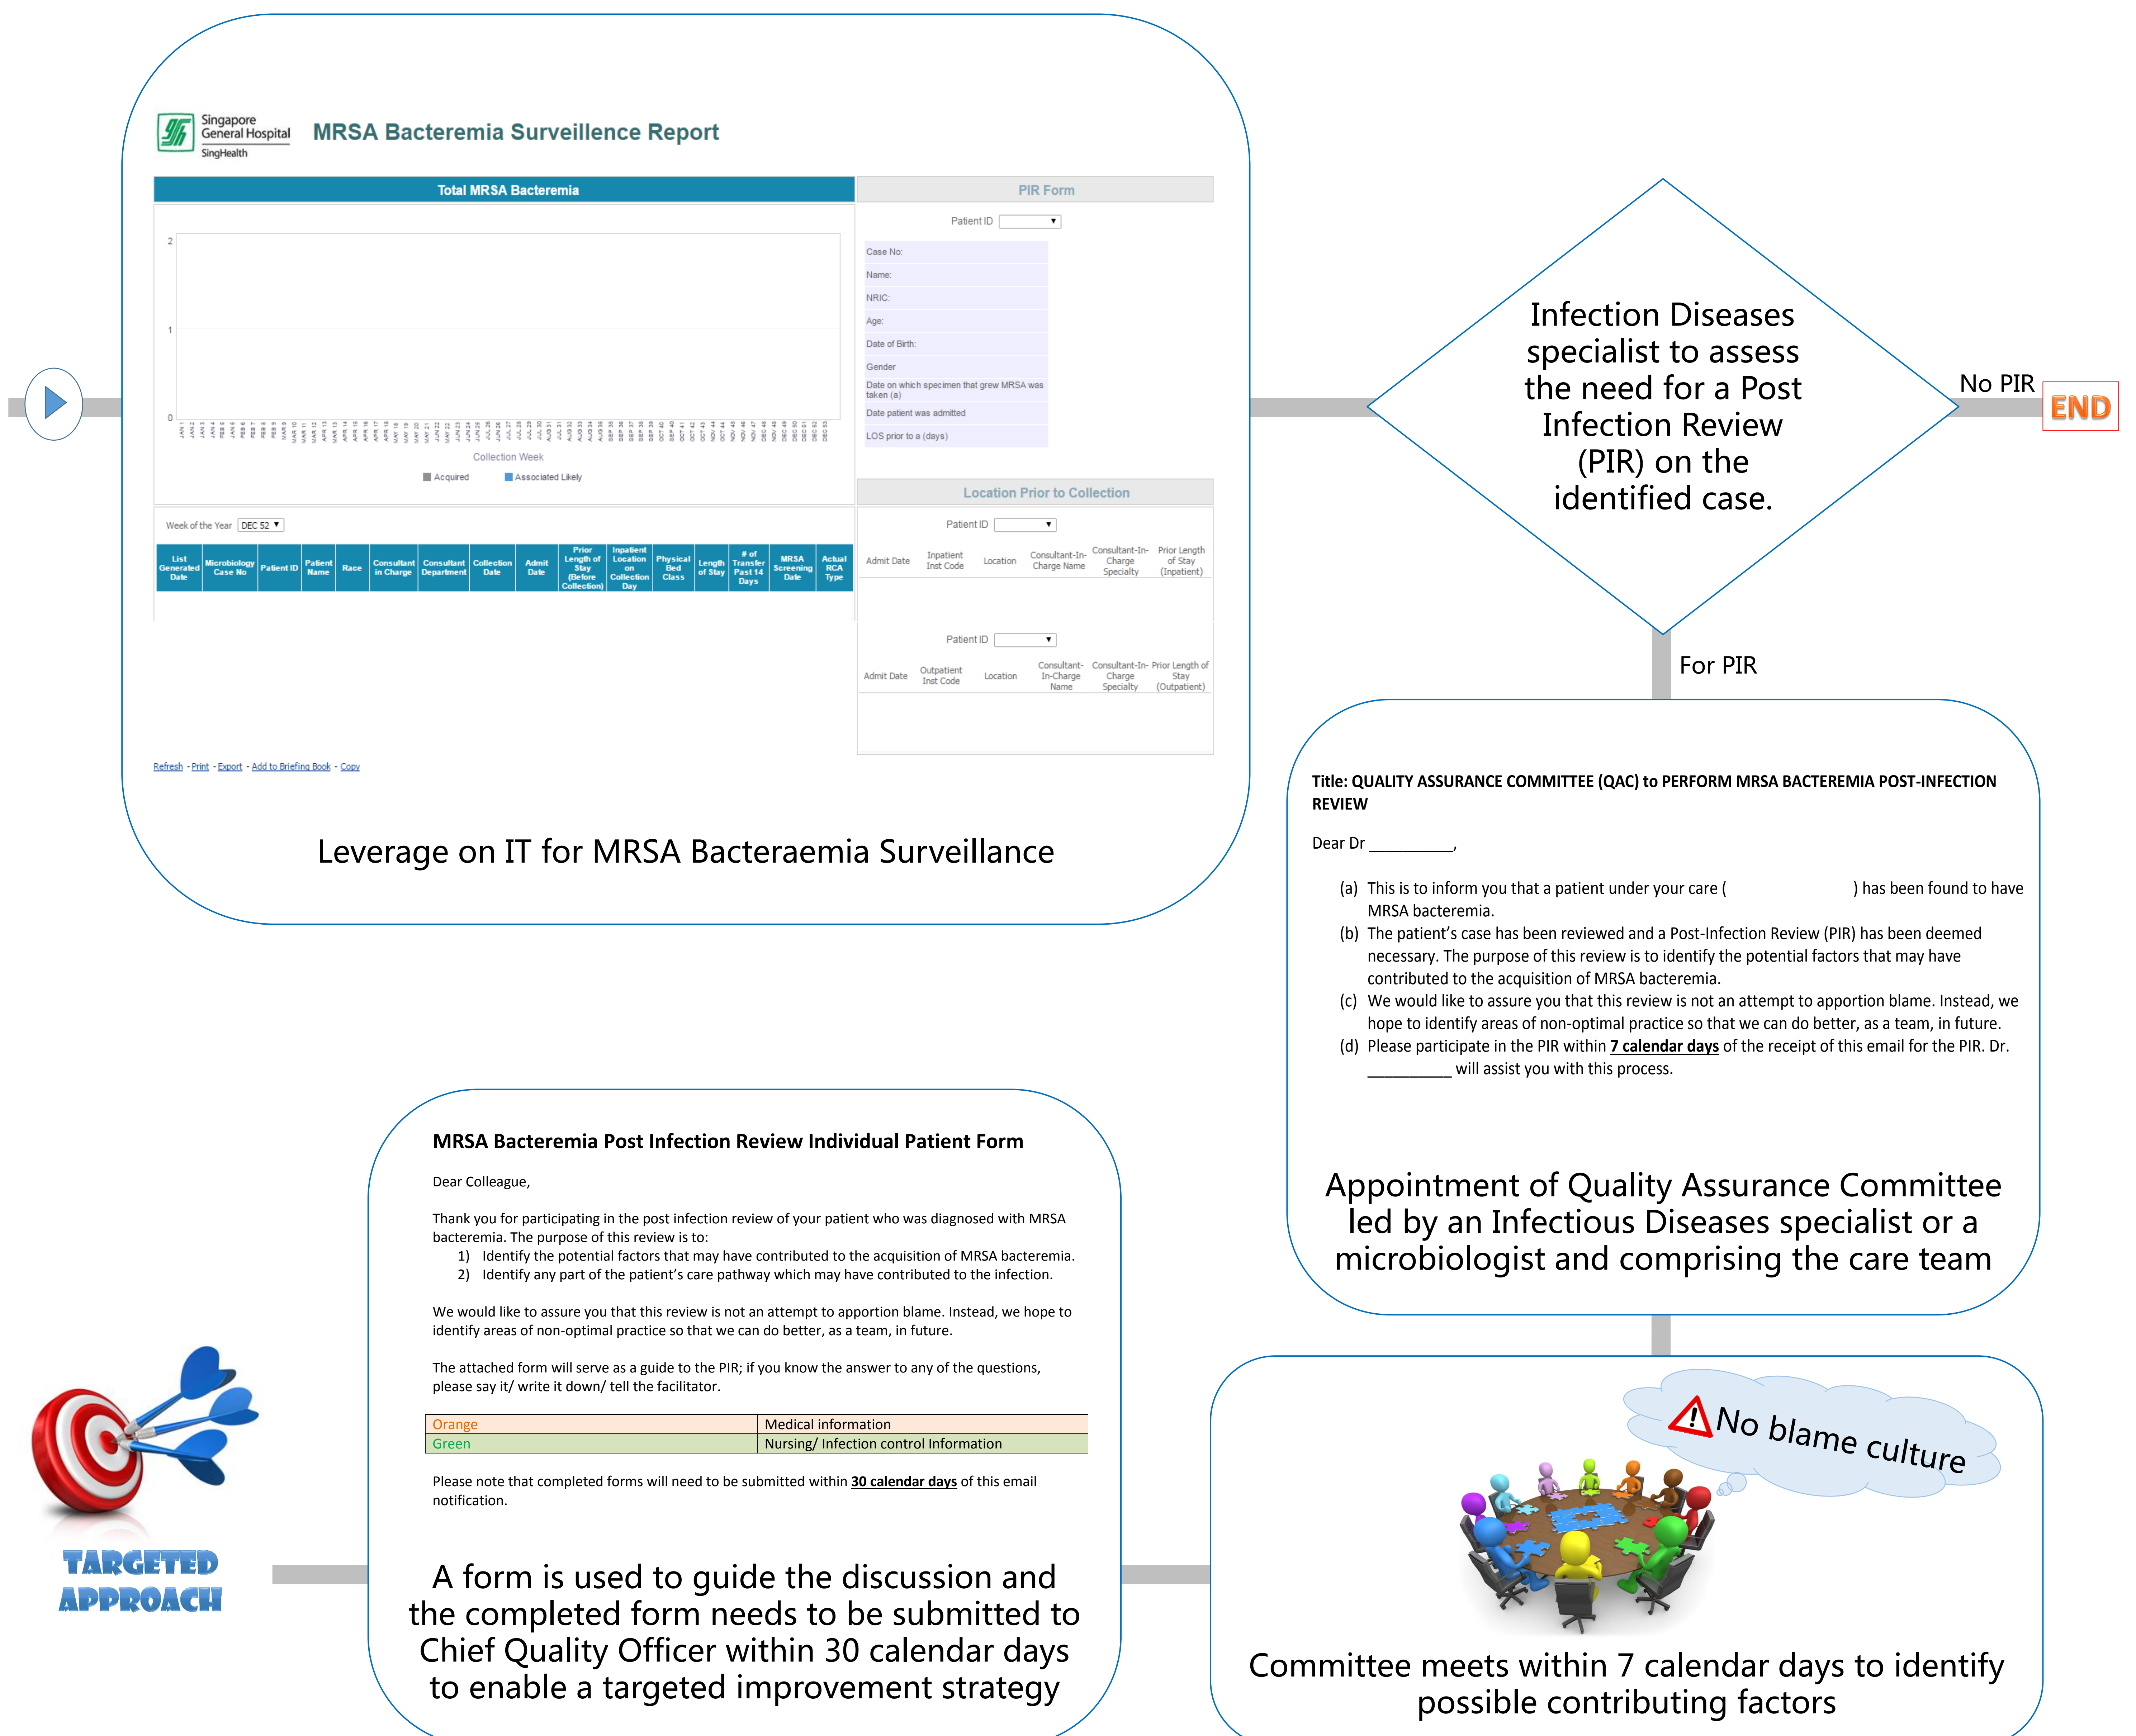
Singapore General Hospital SingHealth

MRSA Bacteremia Surveillence Report

Total MRSA Bacteremia

2
1
0

Collection Week

Acquired   Associated Likely

PIR Form

Patient ID

Case No:
Name:
NRIC:
Age:
Date of Birth:
Gender
Date on which specimen that grew MRSA was taken (a)
Date patient was admitted
LOS prior to a (days)

Location Prior to Collection

Patient ID

| Admit Date | Inpatient Inst Code | Location | Consultant-In-Charge Name | Consultant-In-Charge Specialty | Prior Length of Stay (Inpatient) |
|---|---|---|---|---|---|

Patient ID

| Admit Date | Outpatient Inst Code | Location | Consultant-In-Charge Name | Consultant-In-Charge Specialty | Prior Length of Stay (Outpatient) |
|---|---|---|---|---|---|

Week of the Year DEC 52

| List Generated Date | Microbiology Case No | Patient ID | Patient Name | Race | Consultant in Charge | Consultant Department | Collection Date | Admit Date | Prior Length of Stay (Before Collection) | Inpatient Location on Collection Day | Physical Bed Class | Length of Stay | # of Transfer Past 14 Days | MRSA Screening Date | Actual RCA Type |
|---|---|---|---|---|---|---|---|---|---|---|---|---|---|---|---|

Refresh - Print - Export - Add to Briefing Book - Copy

Leverage on IT for MRSA Bacteraemia Surveillance

Infection Diseases specialist to assess the need for a Post Infection Review (PIR) on the identified case.

No PIR

END

For PIR

Title: QUALITY ASSURANCE COMMITTEE (QAC) to PERFORM MRSA BACTEREMIA POST-INFECTION REVIEW

Dear Dr __________,

(a) This is to inform you that a patient under your care ( ) has been found to have MRSA bacteremia.
(b) The patient's case has been reviewed and a Post-Infection Review (PIR) has been deemed necessary. The purpose of this review is to identify the potential factors that may have contributed to the acquisition of MRSA bacteremia.
(c) We would like to assure you that this review is not an attempt to apportion blame. Instead, we hope to identify areas of non-optimal practice so that we can do better, as a team, in future.
(d) Please participate in the PIR within 7 calendar days of the receipt of this email for the PIR. Dr. __________ will assist you with this process.

Appointment of Quality Assurance Committee led by an Infectious Diseases specialist or a microbiologist and comprising the care team

MRSA Bacteremia Post Infection Review Individual Patient Form

Dear Colleague,

Thank you for participating in the post infection review of your patient who was diagnosed with MRSA bacteremia. The purpose of this review is to:
1) Identify the potential factors that may have contributed to the acquisition of MRSA bacteremia.
2) Identify any part of the patient's care pathway which may have contributed to the infection.

We would like to assure you that this review is not an attempt to apportion blame. Instead, we hope to identify areas of non-optimal practice so that we can do better, as a team, in future.

The attached form will serve as a guide to the PIR; if you know the answer to any of the questions, please say it/ write it down/ tell the facilitator.

| Orange | Medical information |
|---|---|
| Green | Nursing/ Infection control Information |

Please note that completed forms will need to be submitted within 30 calendar days of this email notification.

A form is used to guide the discussion and the completed form needs to be submitted to Chief Quality Officer within 30 calendar days to enable a targeted improvement strategy

TARGETED APPROACH

No blame culture

Committee meets within 7 calendar days to identify possible contributing factors